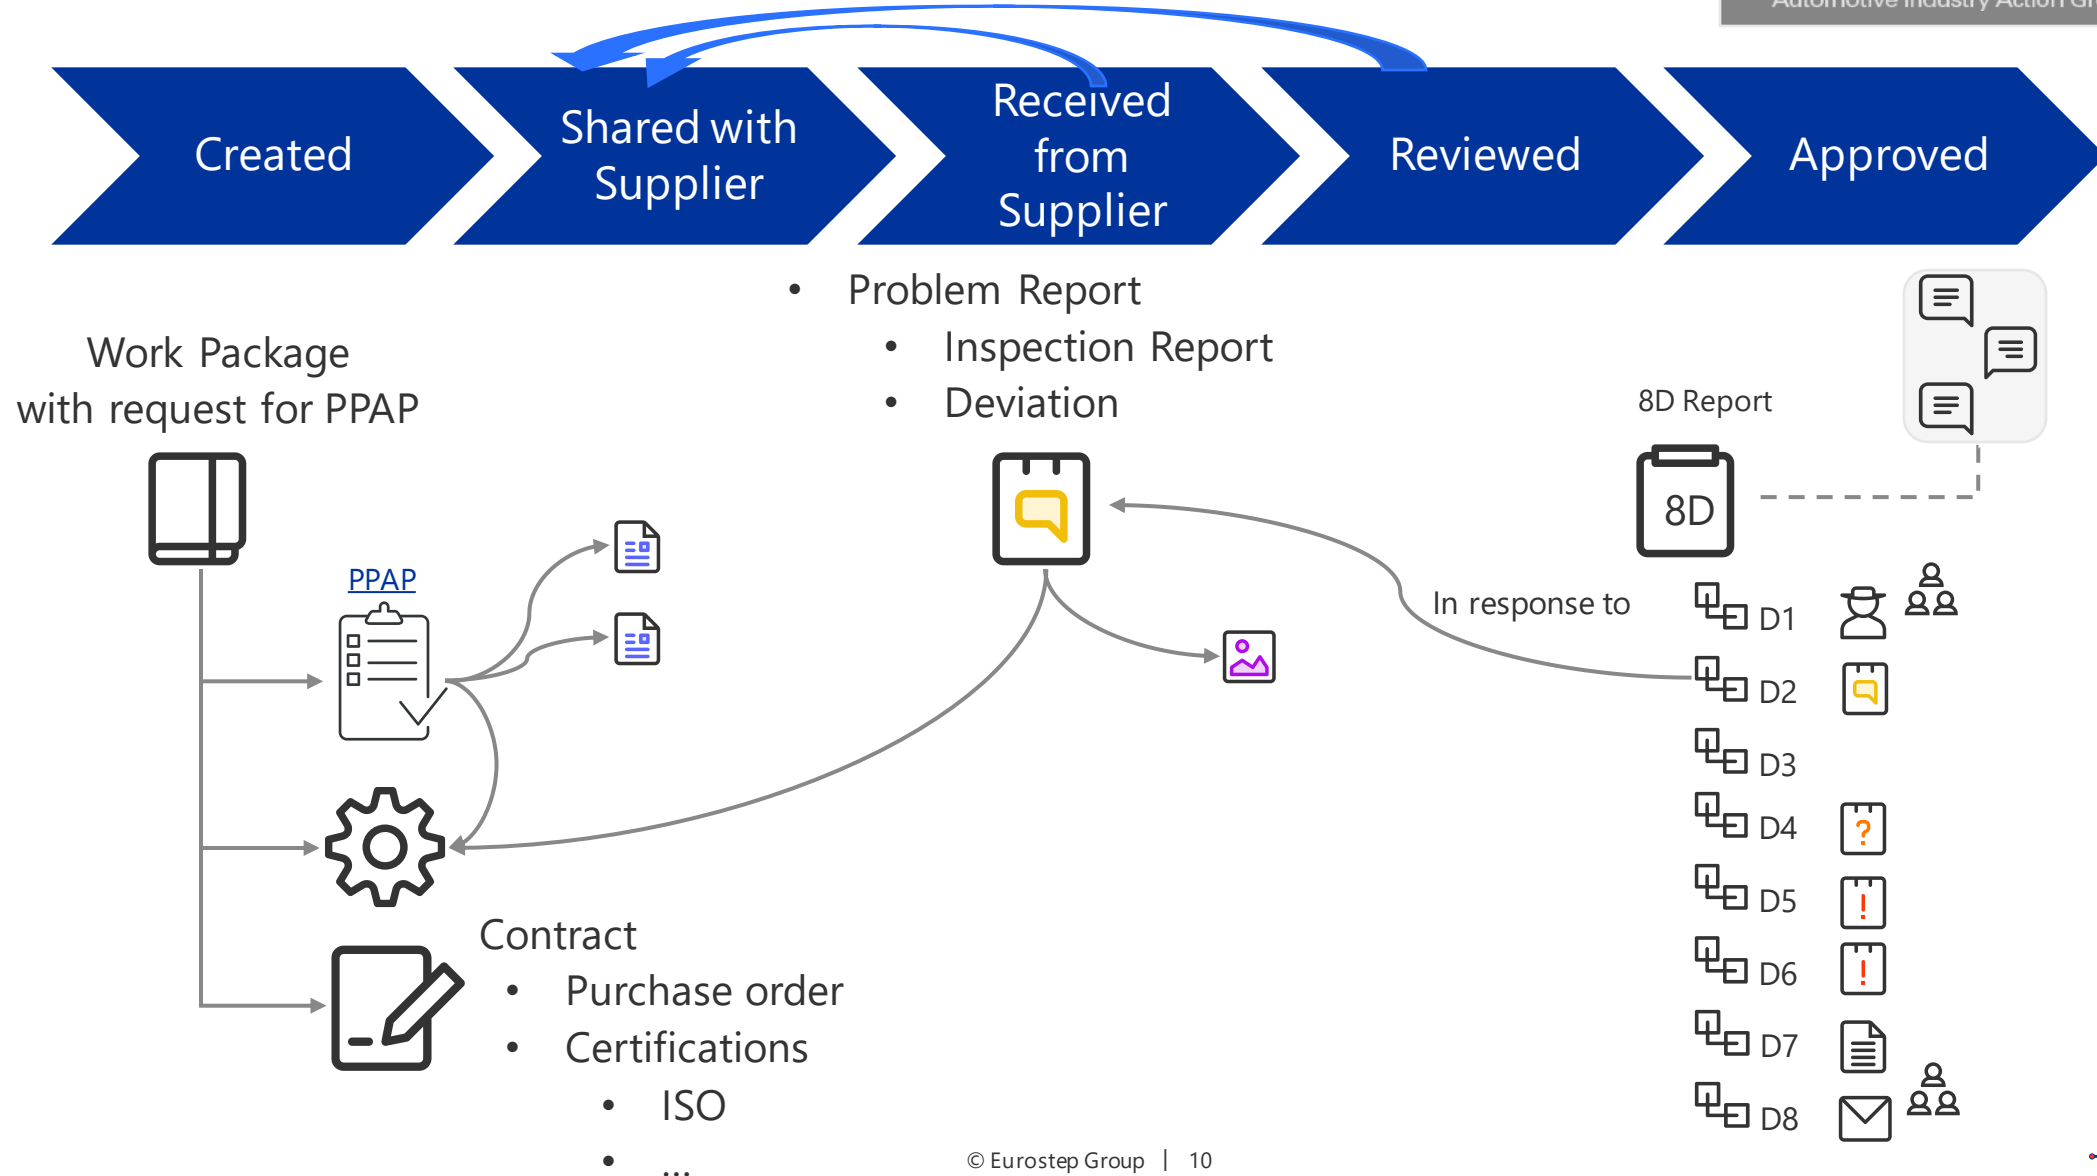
Automotive Industry Action Gr

Created

Shared with Supplier

Received from Supplier

Reviewed

Approved

- Problem Report
  - Inspection Report
  - Deviation

Work Package with request for PPAP

8D Report

8D

PPAP

In response to

D1

D2

D3

D4

?

D5

!

D6

!

D7

D8

Contract
- Purchase order
- Certifications
  - ISO
  - ...

© Eurostep Group | 10